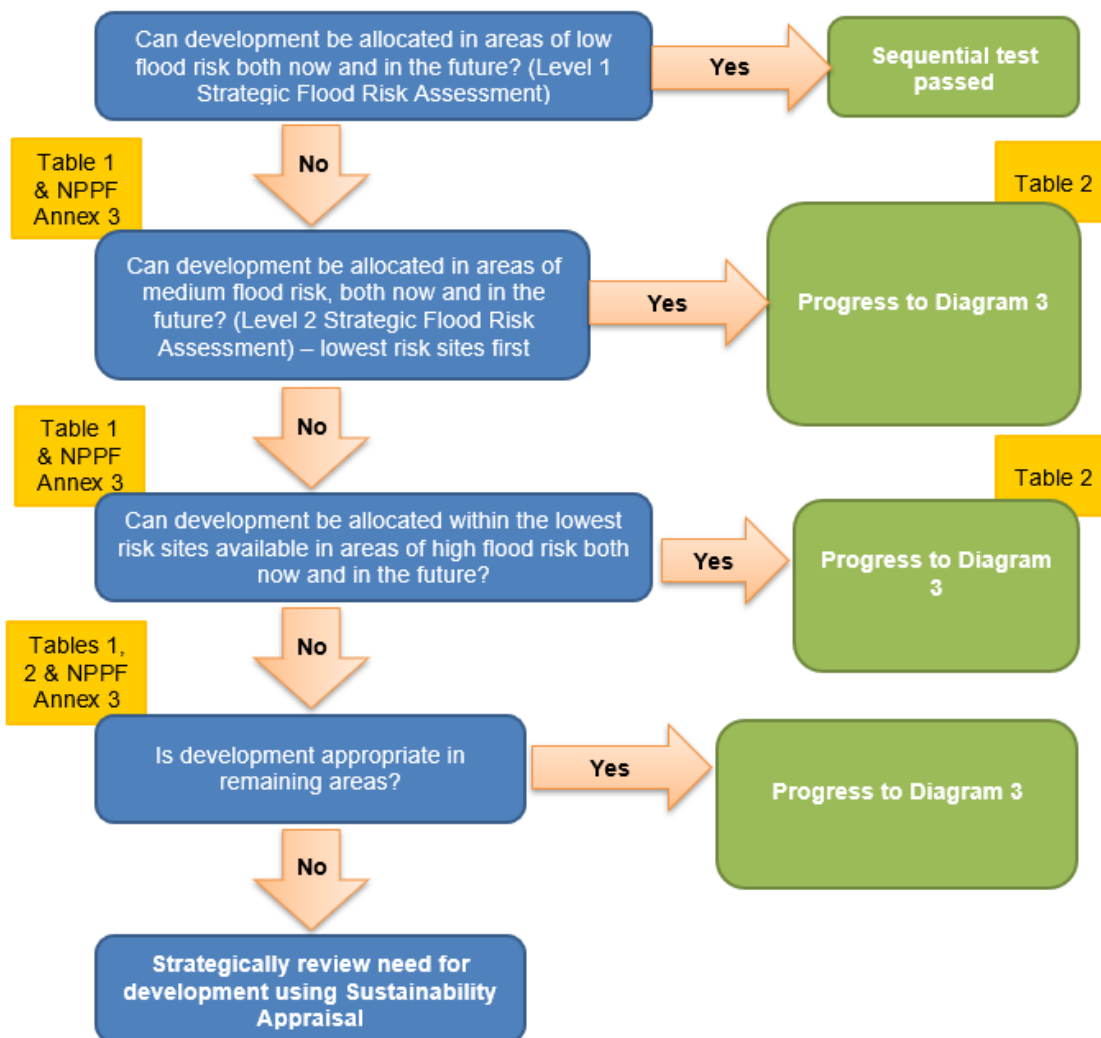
Can development be allocated in areas of low flood risk both now and in the future? (Level 1 Strategic Flood Risk Assessment)

Yes

Sequential test passed

No

Table 1 & NPPF Annex 3

Table 2

Can development be allocated in areas of medium flood risk, both now and in the future? (Level 2 Strategic Flood Risk Assessment) – lowest risk sites first

Yes

Progress to Diagram 3

No

Table 1 & NPPF Annex 3

Table 2

Can development be allocated within the lowest risk sites available in areas of high flood risk both now and in the future?

Yes

Progress to Diagram 3

No

Tables 1, 2 & NPPF Annex 3

Is development appropriate in remaining areas?

Yes

Progress to Diagram 3

No

Strategically review need for development using Sustainability Appraisal